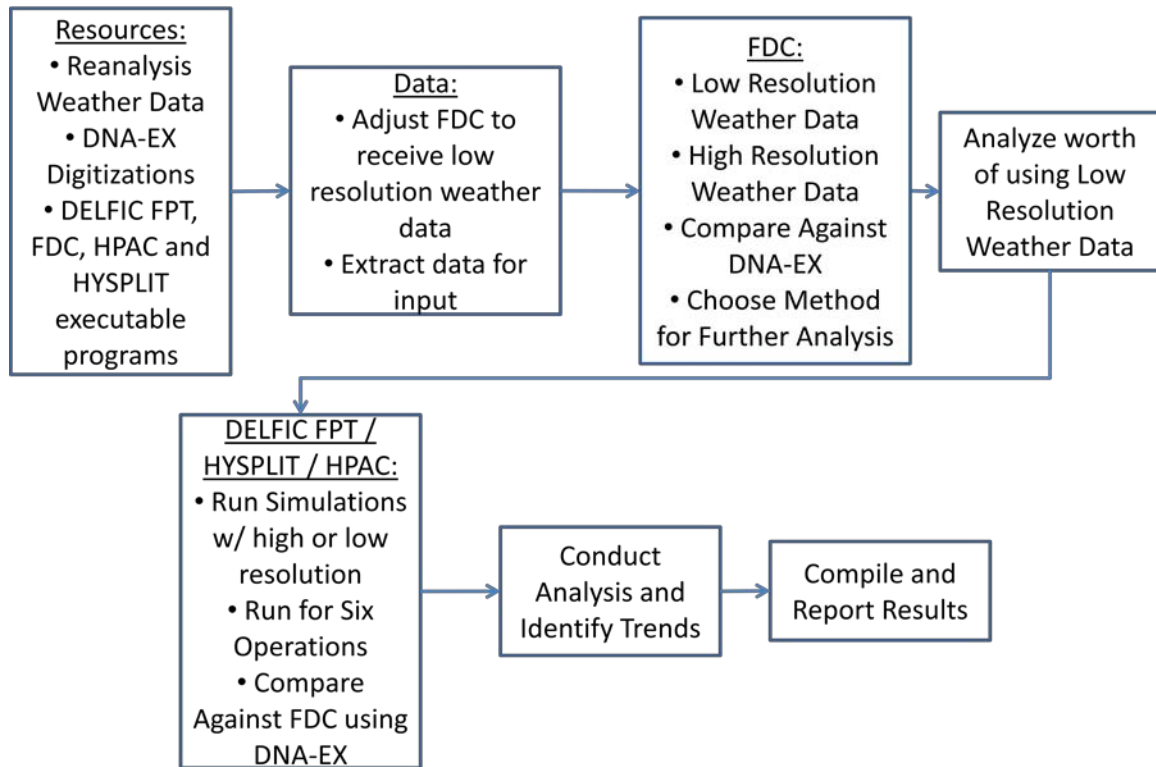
Resources:
• Reanalysis Weather Data
• DNA-EX Digitizations
• DELFIC FPT, FDC, HPAC and HYSPLIT executable programs

Data:
• Adjust FDC to receive low resolution weather data
• Extract data for input

FDC:
• Low Resolution Weather Data
• High Resolution Weather Data
• Compare Against DNA-EX
• Choose Method for Further Analysis

Analyze worth of using Low Resolution Weather Data

DELFIC FPT / HYSPLIT / HPAC:
• Run Simulations w/ high or low resolution
• Run for Six Operations
• Compare Against FDC using DNA-EX

Conduct Analysis and Identify Trends

Compile and Report Results